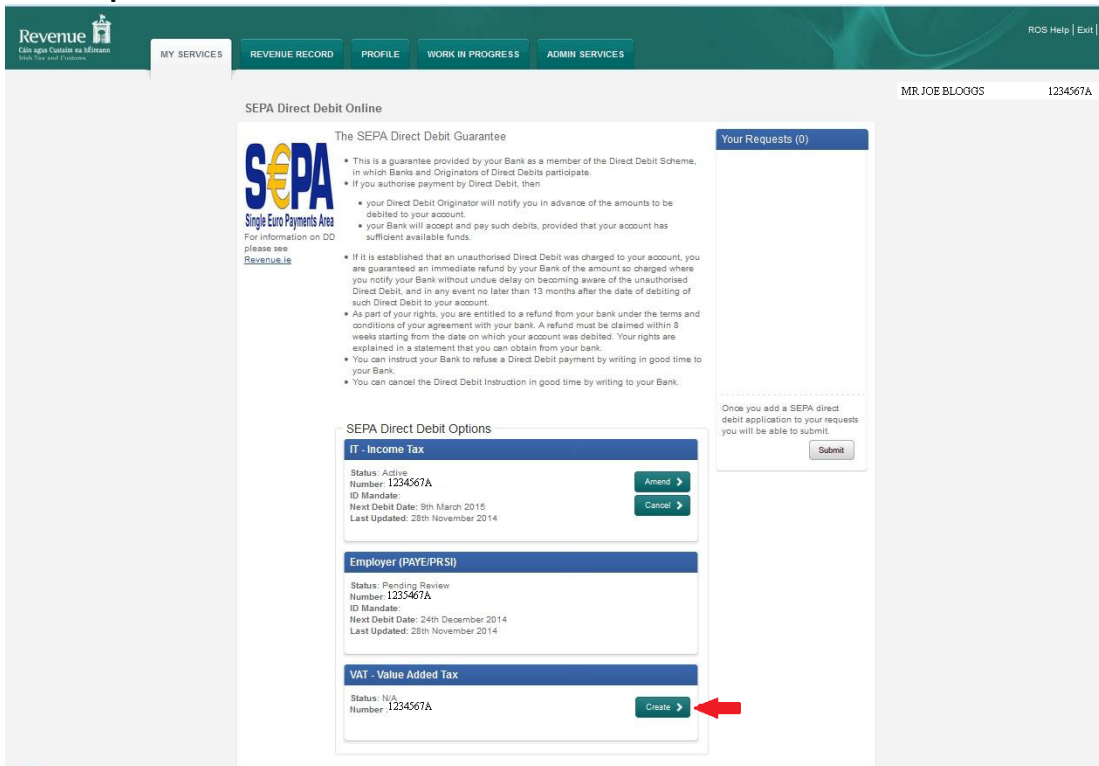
Revenue
Cáin agus Custaim na hÉireann
Irish Tax and Customs

MY SERVICES | REVENUE RECORD | PROFILE | WORK IN PROGRESS | ADMIN SERVICES

ROS Help | Exit |

MR JOE BLOGGS 1234567A

SEPA Direct Debit Online

SEPA
Single Euro Payments Area
For information on DD please see Revenue.ie

The SEPA Direct Debit Guarantee

• This is a guarantee provided by your Bank as a member of the Direct Debit Scheme, in which Banks and Originators of Direct Debits participate.
• If you authorise payment by Direct Debit, then
• your Direct Debit Originator will notify you in advance of the amounts to be debited to your account.
• your Bank will accept and pay such debits, provided that your account has sufficient available funds.
• If it is established that an unauthorised Direct Debit was charged to your account, you are guaranteed an immediate refund by your Bank of the amount so charged where you notify your Bank without undue delay on becoming aware of the unauthorised Direct Debit, and in any event no later than 13 months after the date of debiting of such Direct Debit to your account.
• As part of your rights, you are entitled to a refund from your bank under the terms and conditions of your agreement with your bank. A refund must be claimed within 8 weeks starting from the date on which your account was debited. Your rights are explained in a statement that you can obtain from your bank.
• You can instruct your Bank to refuse a Direct Debit payment by writing in good time to your Bank.
• You can cancel the Direct Debit Instruction in good time by writing to your Bank.

Your Requests (0)

Once you add a SEPA direct debit application to your requests you will be able to submit.

Submit

SEPA Direct Debit Options

IT - Income Tax
Status: Active
Number: 1234567A
ID Mandate:
Next Debit Date: 9th March 2015
Last Updated: 28th November 2014
Amend >
Cancel >

Employer (PAYE/PRSI)
Status: Pending Review
Number: 1235467A
ID Mandate:
Next Debit Date: 24th December 2014
Last Updated: 28th November 2014

VAT - Value Added Tax
Status: N/A
Number: 1234567A
Create >